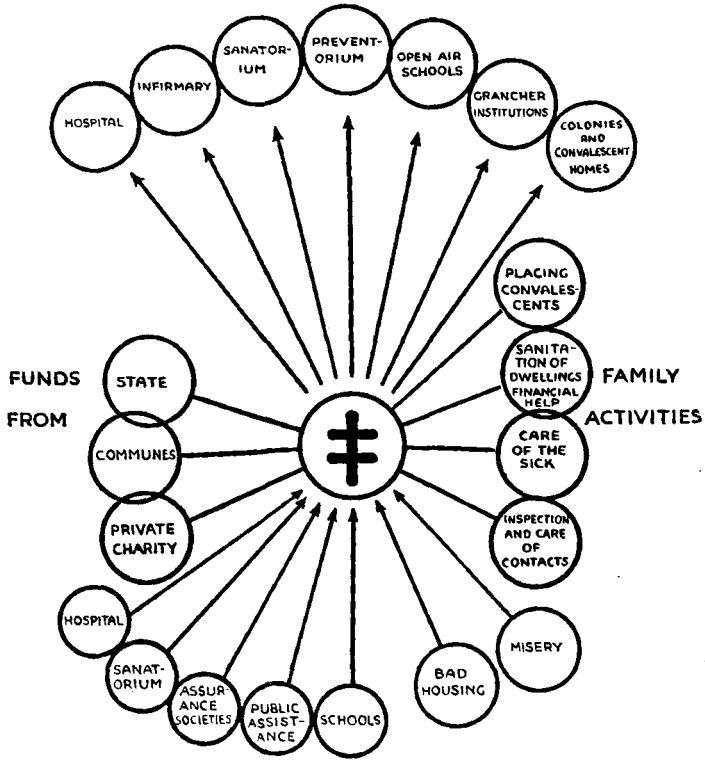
HOSPITAL

INFIRMARY

SANATORIUM

PREVENTORIUM

OPEN AIR SCHOOLS

GRANCHER INSTITUTIONS

COLONIES AND CONVALESCENT HOMES

PLACING CONVALESCENTS

SANITATION OF DWELLINGS FINANCIAL HELP

FAMILY ACTIVITIES

CARE OF THE SICK

INSPECTION AND CARE OF CONTACTS

FUNDS FROM

STATE

COMMUNES

PRIVATE CHARITY

HOSPITAL

SANATORIUM

ASSURANCE SOCIETIES

PUBLIC ASSISTANCE

SCHOOLS

BAD HOUSING

MISERY